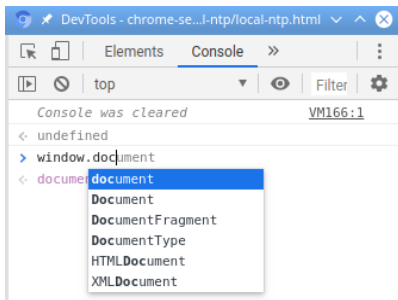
DevTools - chrome-se...l-ntp/local-ntp.html

Elements Console »

top

Filter

Console was cleared VM166:1

undefined

window.document

documen

document
Document
DocumentFragment
DocumentType
HTMLDocument
XMLDocument